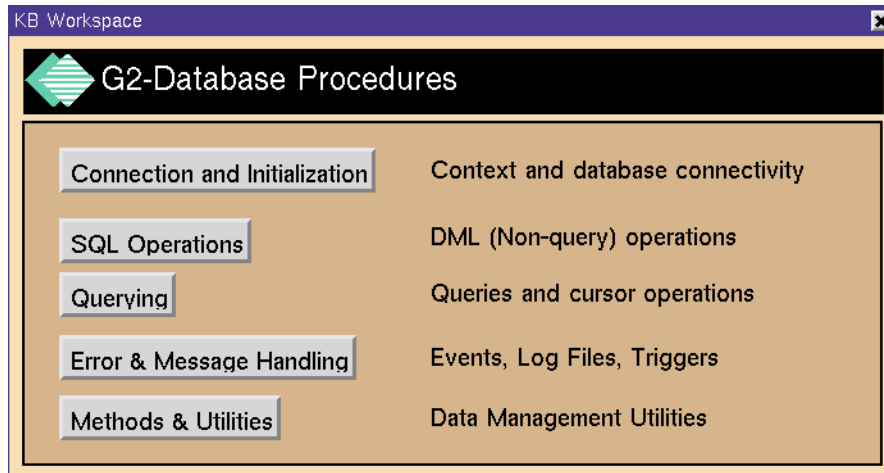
KB Workspace

G2-Database Procedures

Connection and Initialization
Context and database connectivity

SQL Operations
DML (Non-query) operations

Querying
Queries and cursor operations

Error & Message Handling
Events, Log Files, Triggers

Methods & Utilities
Data Management Utilities